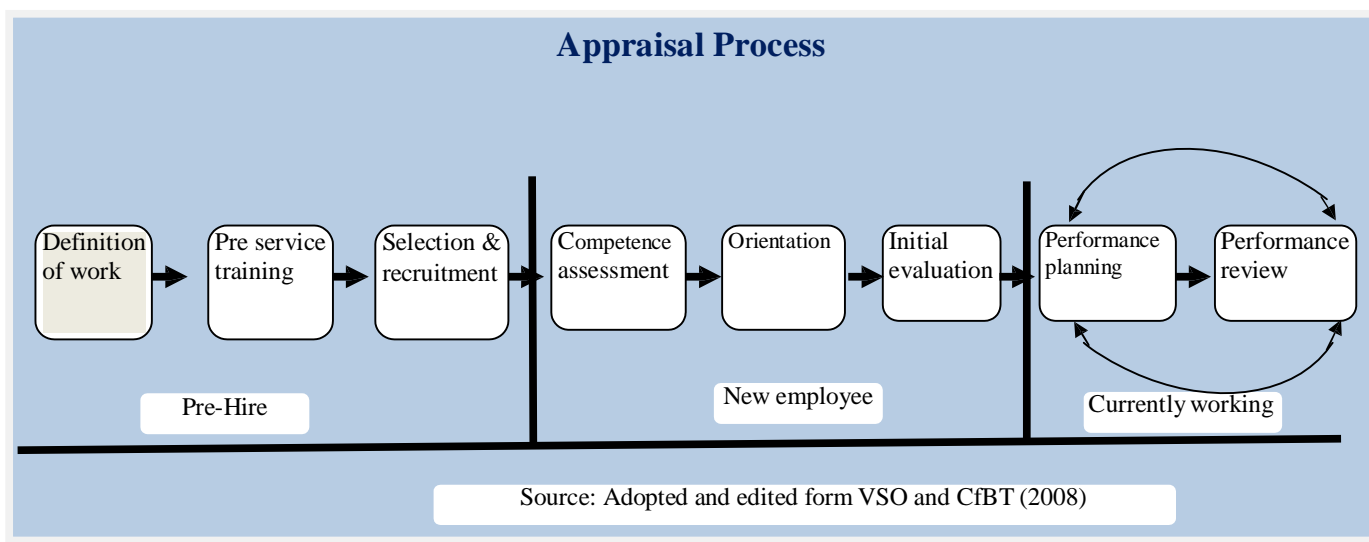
Appraisal Process

Definition of work

Pre service training

Selection & recruitment

Competence assessment

Orientation

Initial evaluation

Performance planning

Performance review

Pre-Hire

New employee

Currently working

Source: Adopted and edited form VSO and CfBT (2008)